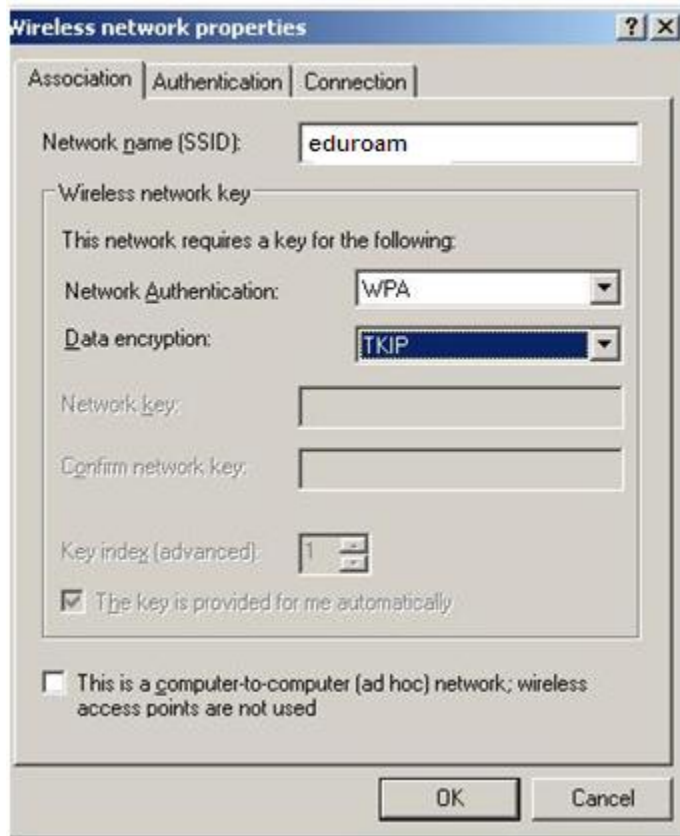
Vireless network properties ? X

Association | Authentication | Connection

Network name (SSID): eduroam

Wireless network key

This network requires a key for the following:

Network Authentication: WPA

Data encryption: TKIP

Network key:

Confirm network key:

Key index (advanced): 1

The key is provided for me automatically

This is a computer-to-computer (ad hoc) network; wireless access points are not used

OK Cancel